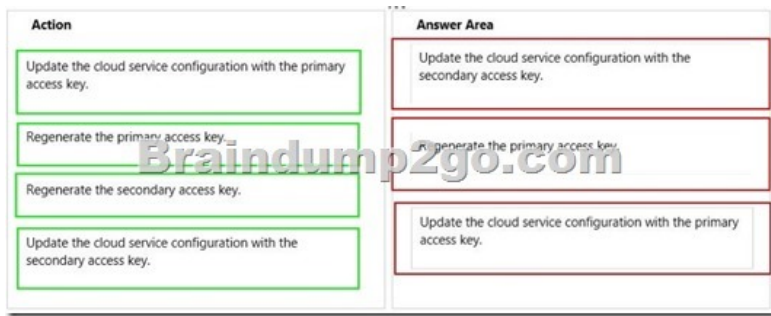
Action

Update the cloud service configuration with the primary access key.

Regenerate the primary access key.

Regenerate the secondary access key.

Update the cloud service configuration with the secondary access key.

Answer Area

Update the cloud service configuration with the secondary access key.

Regenerate the primary access key.

Update the cloud service configuration with the primary access key.

Braindump2go.com